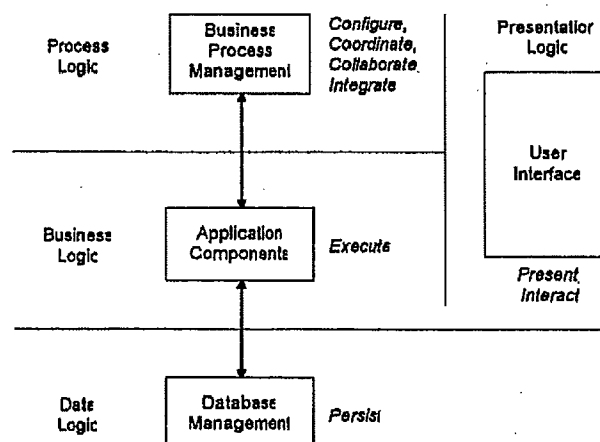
Process Logic

Business Process Management

Configure, Coordinate, Collaborate, Integrate

Presentation Logic

User Interface

Present, Interact

Business Logic

Application Components

Execute

Data Logic

Database Management

Persist